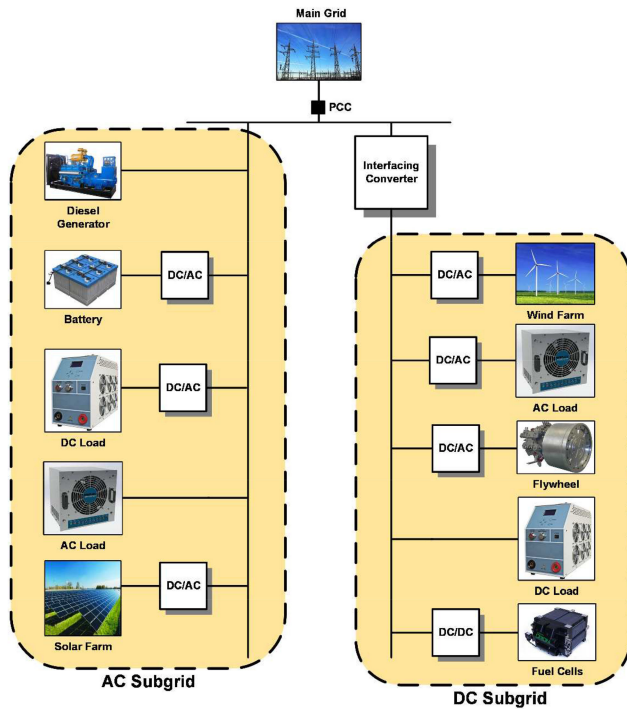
Main Grid

PCC

Diesel Generator

Battery

DC/AC

DC Load

DC/AC

AC Load

Solar Farm

DC/AC

AC Subgrid

Interfacing Converter

DC/AC

Wind Farm

DC/AC

AC Load

DC/AC

Flywheel

DC Load

DC/DC

Fuel Cells

DC Subgrid